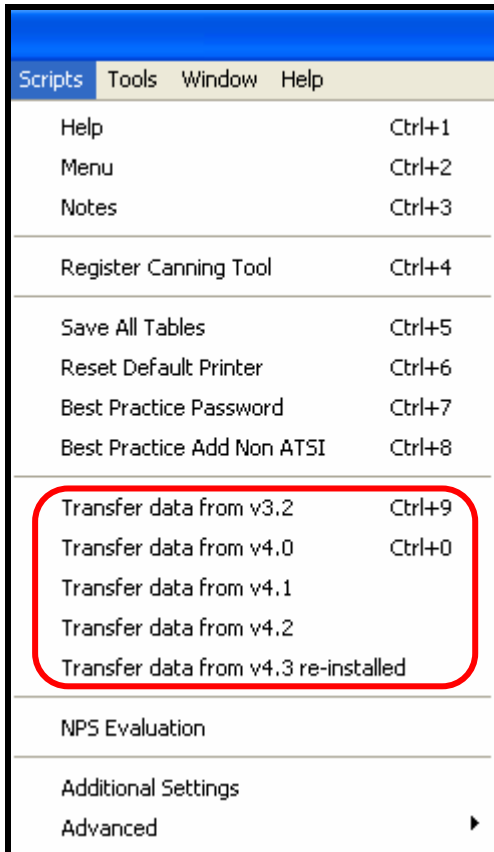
Scripts Tools Window Help

Help Ctrl+1
Menu Ctrl+2
Notes Ctrl+3

Register Canning Tool Ctrl+4

Save All Tables Ctrl+5
Reset Default Printer Ctrl+6
Best Practice Password Ctrl+7
Best Practice Add Non ATSI Ctrl+8

Transfer data from v3.2 Ctrl+9
Transfer data from v4.0 Ctrl+0
Transfer data from v4.1
Transfer data from v4.2
Transfer data from v4.3 re-installed

NPS Evaluation

Additional Settings
Advanced